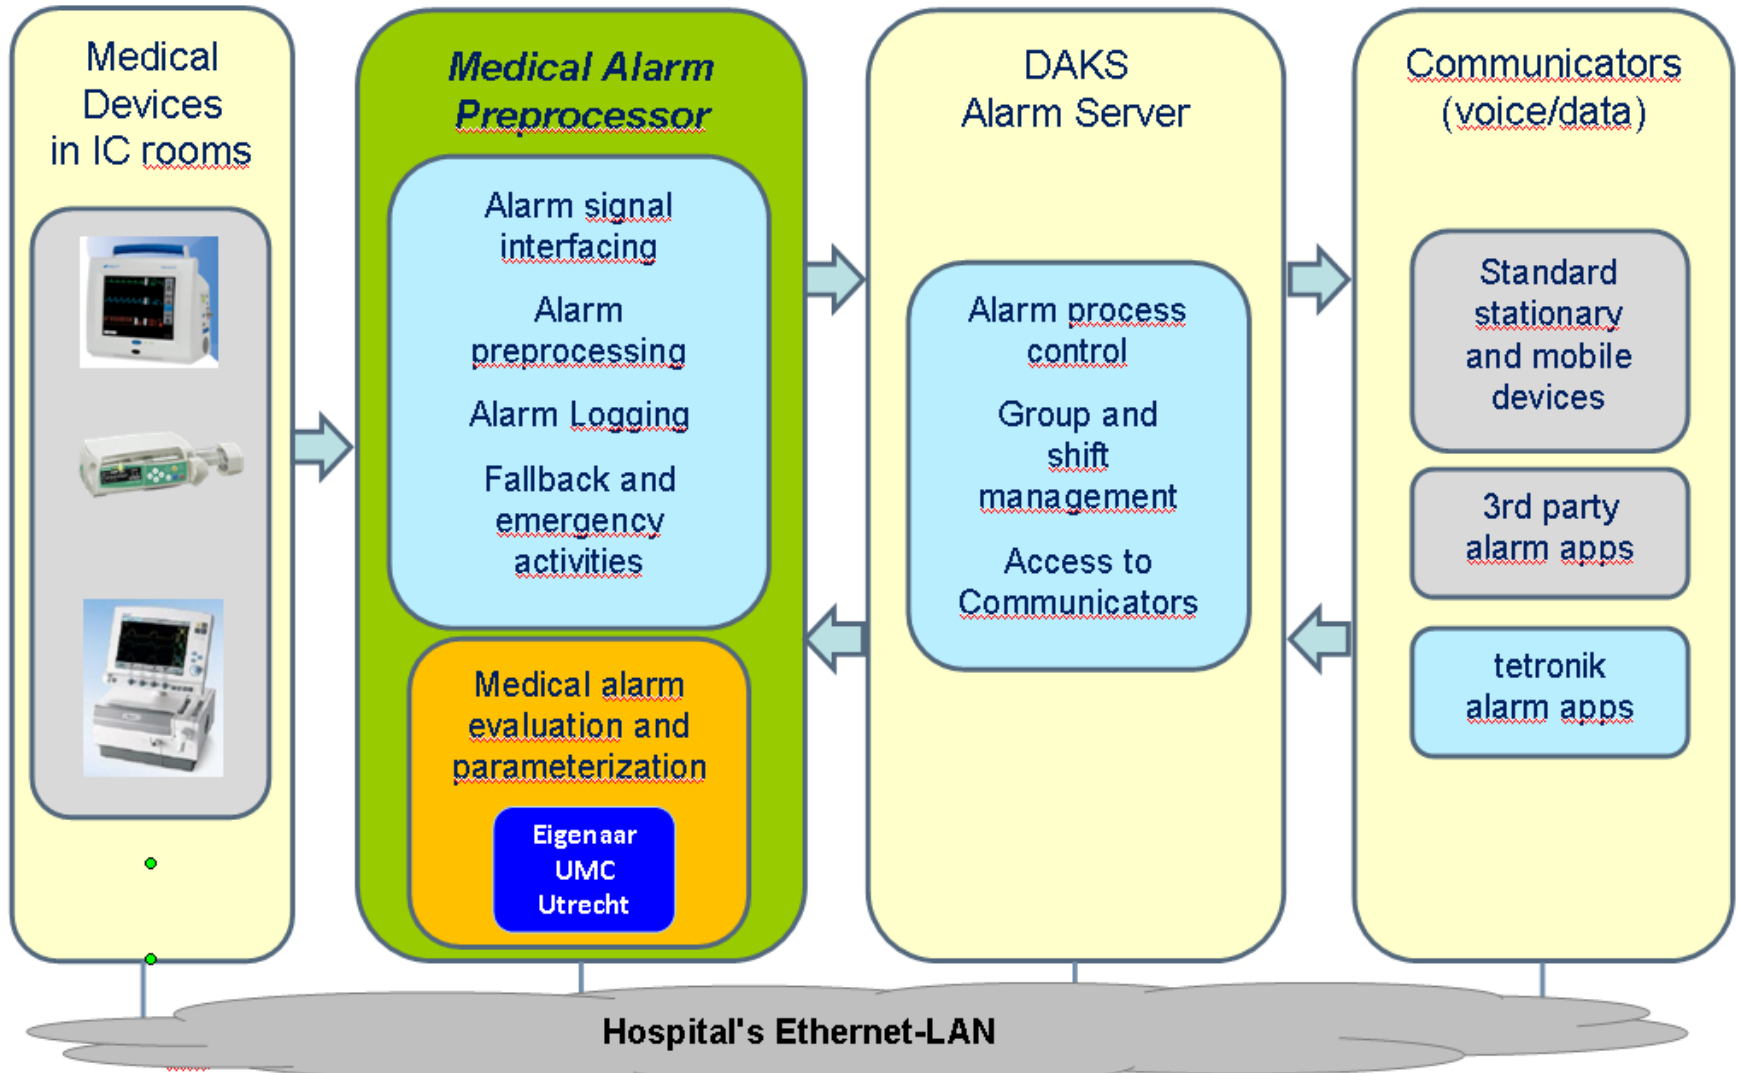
Medical Devices in IC rooms

Medical Alarm Preprocessor

Alarm signal interfacing

Alarm preprocessing

Alarm Logging

Fallback and emergency activities

Medical alarm evaluation and parameterization

Eigenaar UMC Utrecht

DAKS Alarm Server

Alarm process control

Group and shift management

Access to Communicators

Communicators (voice/data)

Standard stationary and mobile devices

3rd party alarm apps

tetronik alarm apps

Hospital's Ethernet-LAN